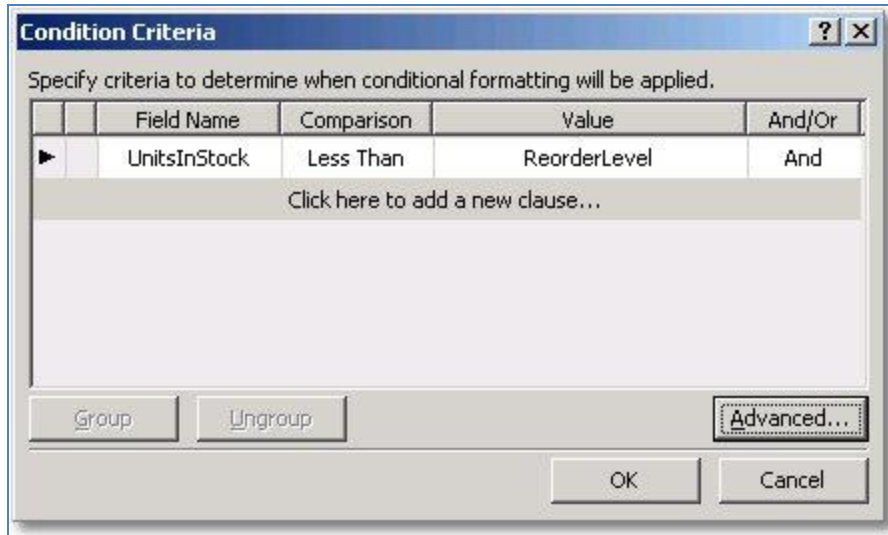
Condition Criteria

? X

Specify criteria to determine when conditional formatting will be applied.

| | | Field Name | Comparison | Value | And/Or |
|---|---|---|---|---|---|
| ► | | UnitsInStock | Less Than | ReorderLevel | And |

Click here to add a new clause...

Group

Ungroup

Advanced...

OK

Cancel